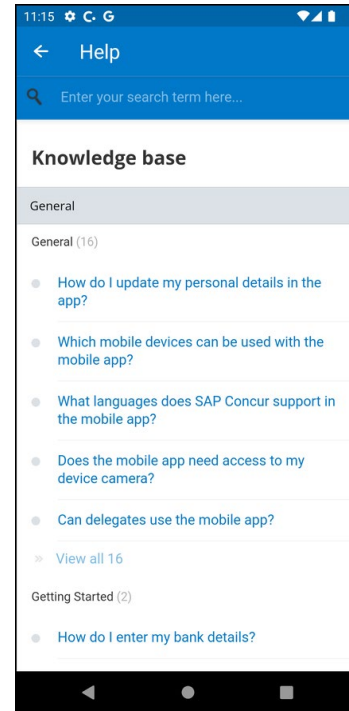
11:15 C G

Help

Enter your search term here...

Knowledge base

General

General (16)

How do I update my personal details in the app?

Which mobile devices can be used with the mobile app?

What languages does SAP Concur support in the mobile app?

Does the mobile app need access to my device camera?

Can delegates use the mobile app?

» View all 16

Getting Started (2)

How do I enter my bank details?